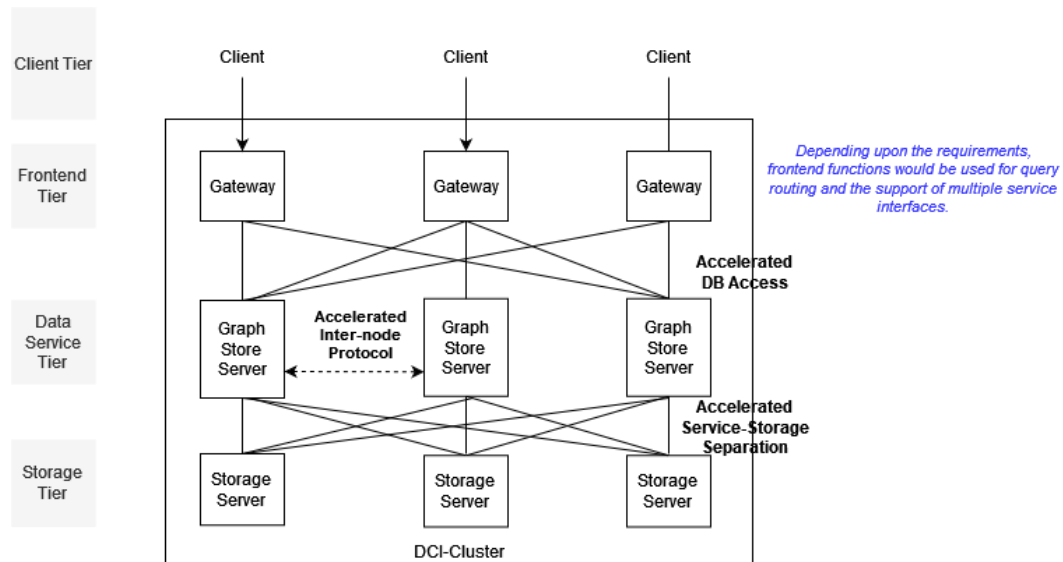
Client Tier

Client

Client

Client

Frontend Tier

Gateway

Gateway

Gateway

Depending upon the requirements, frontend functions would be used for query routing and the support of multiple service interfaces.

Accelerated DB Access

Data Service Tier

Graph Store Server

Accelerated Inter-node Protocol

Graph Store Server

Graph Store Server

Accelerated Service-Storage Separation

Storage Tier

Storage Server

Storage Server

Storage Server

DCI-Cluster